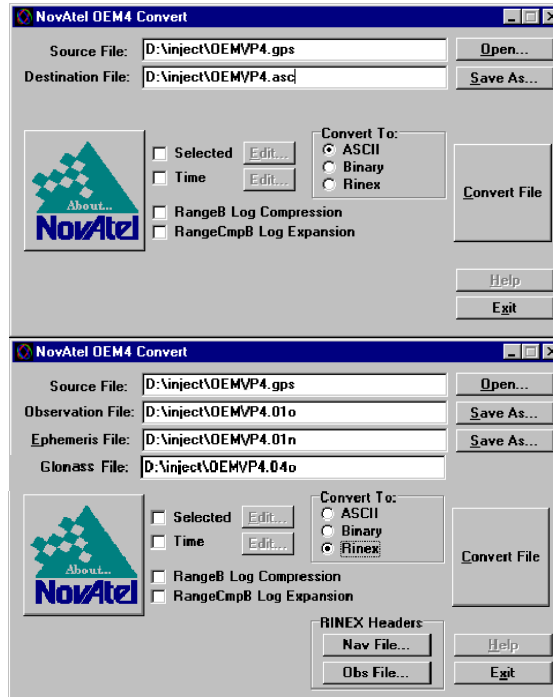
NovAtel OEM4 Convert

Source File: D:\inject\OEMVP4.gps
Open...
Destination File: D:\inject\OEMVP4.asc
Save As...

About...
NovAtel

Selected
Edit...
Time
Edit...
Convert To:
ASCII
Binary
Rinex
Convert File
RangeB Log Compression
RangeCmpB Log Expansion

Help
Exit

NovAtel OEM4 Convert

Source File: D:\inject\OEMVP4.gps
Open...
Observation File: D:\inject\OEMVP4.01o
Save As...
Ephemeris File: D:\inject\OEMVP4.01n
Save As...
Glonass File: D:\inject\OEMVP4.04o

About...
NovAtel

Selected
Edit...
Time
Edit...
Convert To:
ASCII
Binary
Rinex
Convert File
RangeB Log Compression
RangeCmpB Log Expansion

RINEX Headers
Nav File...
Obs File...
Help
Exit